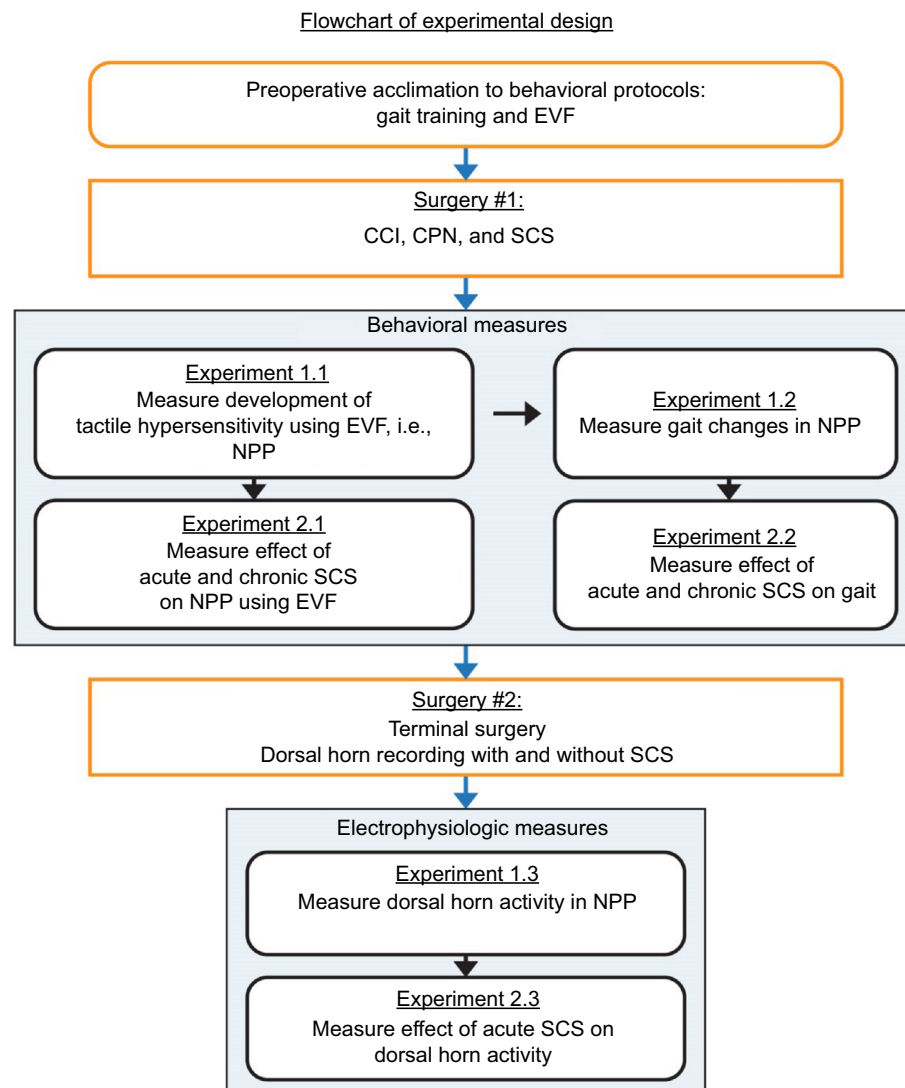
Flowchart of experimental design

Preoperative acclimation to behavioral protocols: gait training and EVF

Surgery #1:
CCI, CPN, and SCS

Behavioral measures

Experiment 1.1
Measure development of tactile hypersensitivity using EVF, i.e., NPP

Experiment 2.1
Measure effect of acute and chronic SCS on NPP using EVF

Experiment 1.2
Measure gait changes in NPP

Experiment 2.2
Measure effect of acute and chronic SCS on gait

Surgery #2:
Terminal surgery
Dorsal horn recording with and without SCS

Electrophysiologic measures

Experiment 1.3
Measure dorsal horn activity in NPP

Experiment 2.3
Measure effect of acute SCS on dorsal horn activity